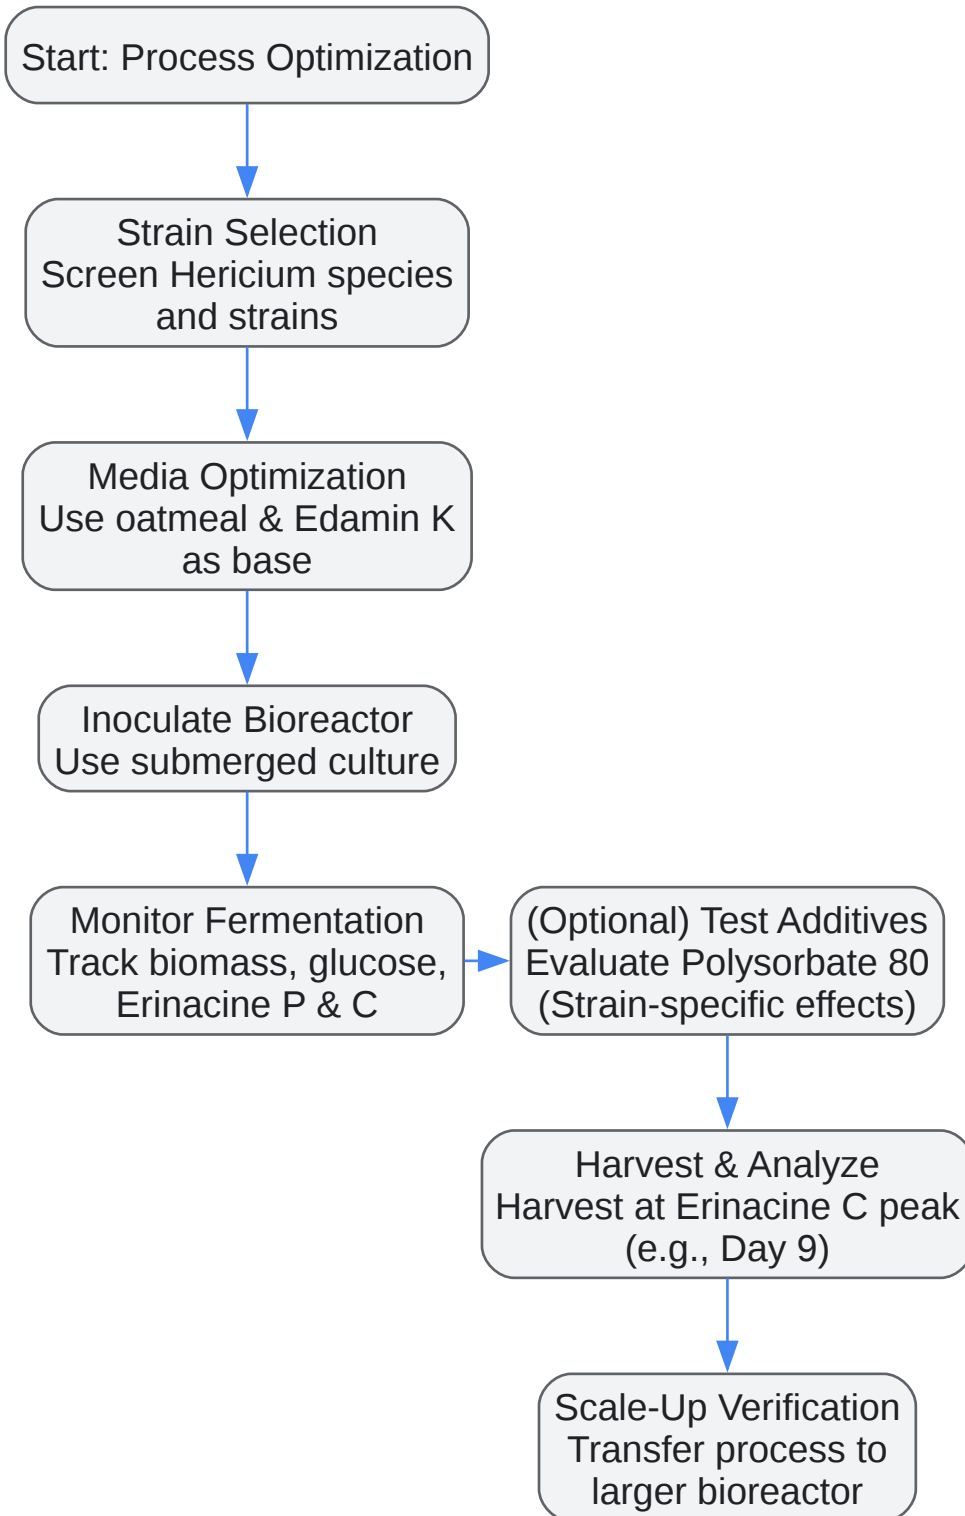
Start: Process Optimization

Strain Selection
Screen Hericium species and strains

Media Optimization
Use oatmeal & Edamin K as base

Inoculate Bioreactor
Use submerged culture

Monitor Fermentation
Track biomass, glucose, Erinacine P & C

(Optional) Test Additives
Evaluate Polysorbate 80
(Strain-specific effects)

Harvest & Analyze
Harvest at Erinacine C peak
(e.g., Day 9)

Scale-Up Verification
Transfer process to larger bioreactor